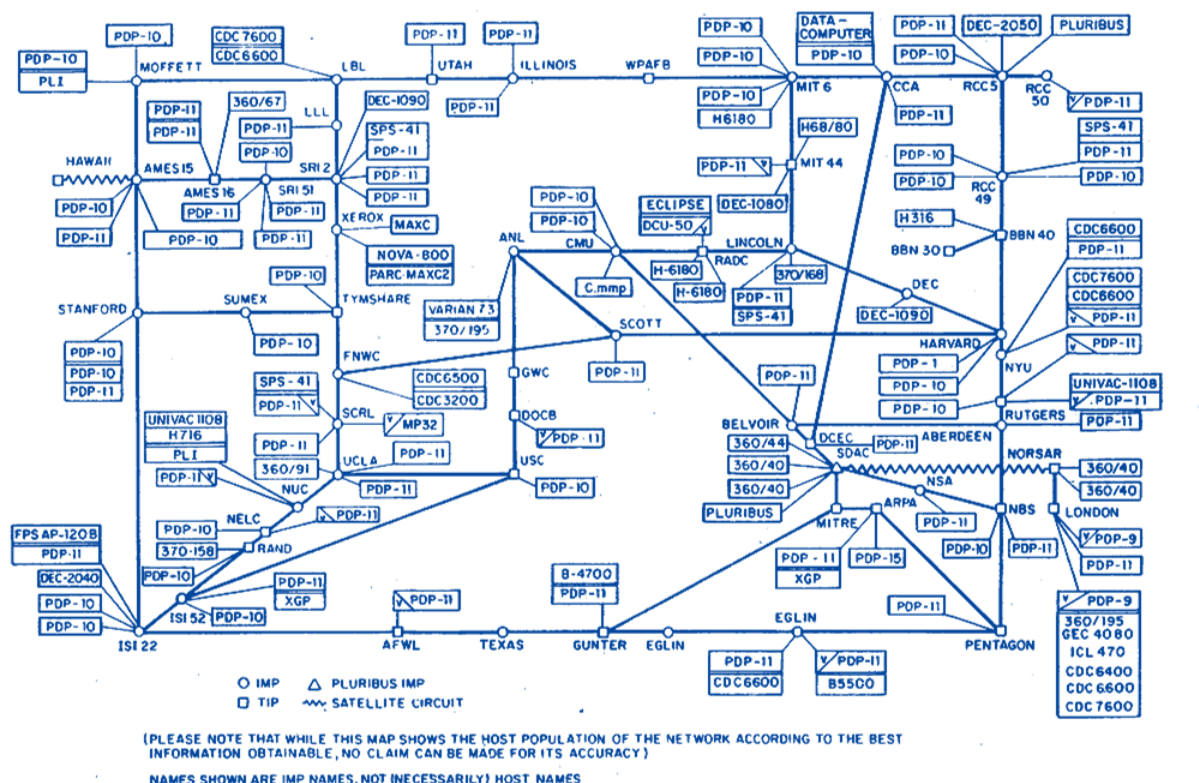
PDP-10
PLI
MOFFETT
PDP-10
CDC 7600
CDC 6600
LBL
PDP-11
UTAH
PDP-11
ILLINOIS
PDP-11
WPAFB
PDP-10
PDP-10
MIT 6
PDP-10
H6180
DATA-COMPUTER
PDP-10
CCA
PDP-11
PDP-11
PDP-10
DEC-2050
PLURIBUS
RCC 5
RCC 50
PDP-11

HAWAII
AMES 15
PDP-11
PDP-11
AMES 16
360/67
LLL
PDP-11
PDP-10
SRI 2
DEC-1090
SPS-41
PDP-11
PDP-11
PDP-11
SRI 51
PDP-11
PDP-11
PDP-10
PDP-10
PDP-11
PDP-10
PDP-11
XEROX
MAXC
NOVA-800
PARC-MAXC2
H68/80
PDP-11
MIT 44
DEC-1080
SPS-41
PDP-11
PDP-10
PDP-10
RCC 49
PDP-10
H316
BBN 30
BBN 40

ANL
PDP-10
PDP-10
CMU
C.mmp
ECLIPSE
DCU-50
RADC
H-6180
H-6180
LINCOLN
370/168
PDP-11
SPS-41
DEC
DEC-1090
CDC6600
PDP-11
CDC7600
CDC6600
PDP-11
PDP-11

STANFORD
PDP-10
PDP-10
PDP-11
SUMEX
PDP-10
PDP-10
TYMSHARE
VARIAN 73
370/195
SCOTT
PDP-11
HARVARD
PDP-1
PDP-10
PDP-10
NYU
UNIVAC-1108
PDP-11
RUTGERS
PDP-11

FNWC
CDC6500
CDC3200
SPS-41
PDP-11
SCRL
MP32
GWC
DOCB
PDP-11
PDP-11
BELVOIR
DCEC
PDP-11
ABERDEEN
UNIVAC 1108
H716
PLI
PDP-11
NUC
PDP-11
360/91
UCLA
PDP-11
PDP-11
USC
PDP-10
360/44
360/40
360/40
PLURIBUS
SDAC
NORSAR
360/40
360/40
NSA
PDP-11
ARPA
MITRE
NBS
PDP-10
PDP-11
LONDON
PDP-9
PDP-11

PDP-10
NELC
PDP-11
370-158
RAND
FPS AP-120B
PDP-11
DEC-2040
PDP-10
PDP-10
PDP-10
PDP-11
XGP
ISI 52
PDP-10
PDP-11
XGP
PDP-15
B-4700
PDP-11
PDP-11
PDP-9
360/195
GEC 4080
ICL 470
CDC6400
CDC6600
CDC7600

ISI 22
AFWL
PDP-11
TEXAS
GUNTER
EGLIN
EGLIN
PDP-11
CDC6600
PDP-11
B5500
PENTAGON

○ IMP
□ TIP
△ PLURIBUS IMP
SATELLITE CIRCUIT

(PLEASE NOTE THAT WHILE THIS MAP SHOWS THE HOST POPULATION OF THE NETWORK ACCORDING TO THE BEST INFORMATION OBTAINABLE, NO CLAIM CAN BE MADE FOR ITS ACCURACY)

NAMES SHOWN ARE IMP NAMES, NOT (NECESSARILY) HOST NAMES